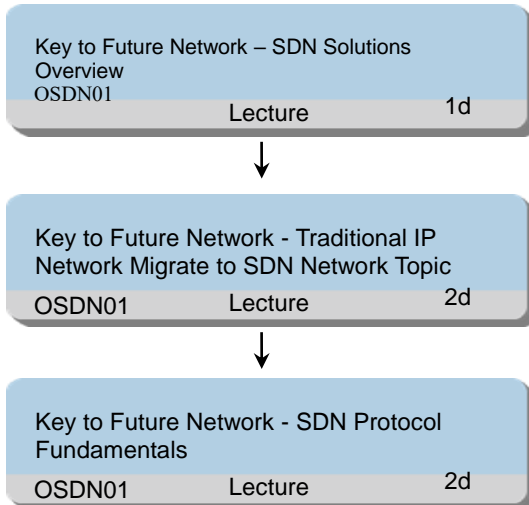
Key to Future Network – SDN Solutions Overview
OSDN01
Lecture
1d

Key to Future Network - Traditional IP Network Migrate to SDN Network Topic
OSDN01
Lecture
2d

Key to Future Network - SDN Protocol Fundamentals
OSDN01
Lecture
2d